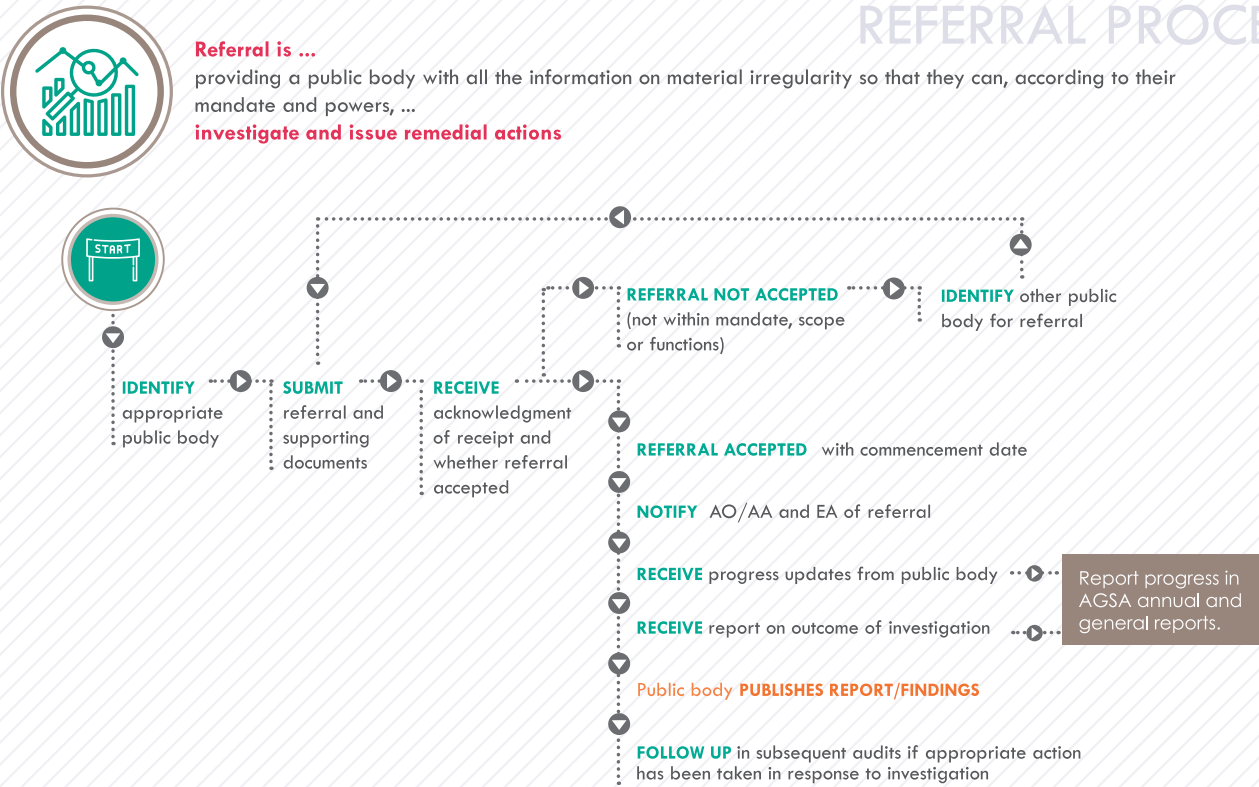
REFERRAL PROC

Referral is ...
providing a public body with all the information on material irregularity so that they can, according to their mandate and powers, ...
investigate and issue remedial actions

START

IDENTIFY appropriate public body

SUBMIT referral and supporting documents

RECEIVE acknowledgment of receipt and whether referral accepted

REFERRAL NOT ACCEPTED (not within mandate, scope or functions)

IDENTIFY other public body for referral

REFERRAL ACCEPTED with commencement date

NOTIFY AO/AA and EA of referral

RECEIVE progress updates from public body

RECEIVE report on outcome of investigation

Report progress in AGSA annual and general reports.

Public body PUBLISHES REPORT/FINDINGS

FOLLOW UP in subsequent audits if appropriate action has been taken in response to investigation